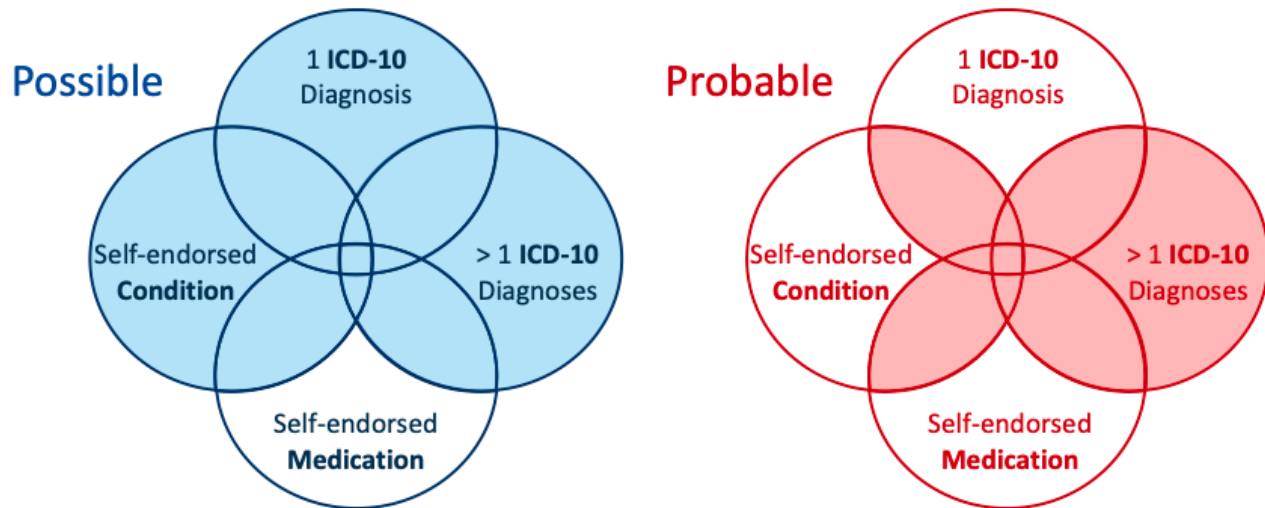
Possible

1 ICD-10 Diagnosis

Self-endorsed Condition

> 1 ICD-10 Diagnoses

Self-endorsed Medication

Probable

1 ICD-10 Diagnosis

Self-endorsed Condition

> 1 ICD-10 Diagnoses

Self-endorsed Medication